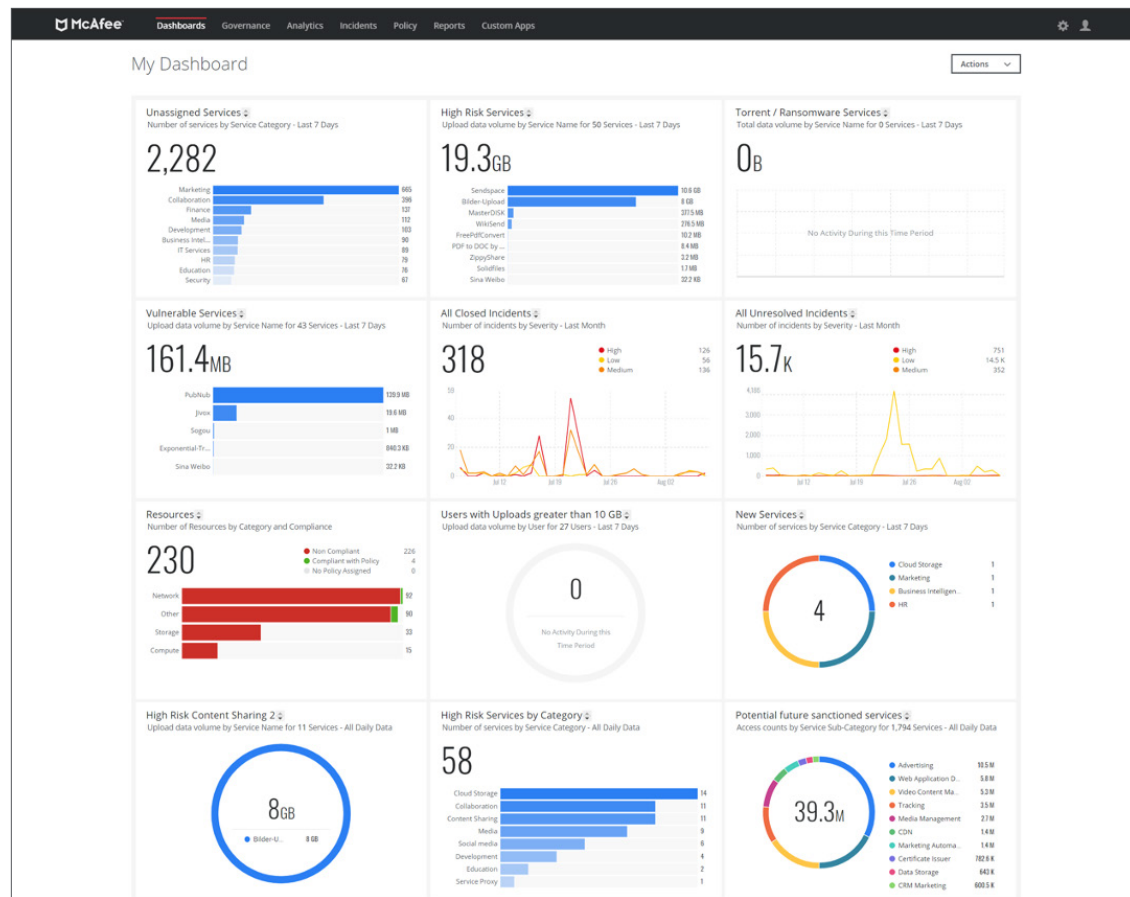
McAfee Dashboards Governance Analytics Incidents Policy Reports Custom Apps

My Dashboard

Actions

Unassigned Services
Number of services by Service Category - Last 7 Days
2,282
Marketing 665
Collaboration 396
Finance 137
Media 112
Development 103
Business Intel... 90
IT Services 89
HR 79
Education 76
Security 67

High Risk Services
Upload data volume by Service Name for 50 Services - Last 7 Days
19.3GB
Sendspace 10.6 GB
Bilder-Upload 8 GB
MasterDISK 317.5 MB
WikiSend 276.5 MB
FreePdfConvert 10.2 MB
PDF to DOC by ... 8.4 MB
ZippyShare 2.2 MB
Solidfiles 1.7 MB
Sina Weibo 32.2 KB

Torrent / Ransomware Services
Total data volume by Service Name for 0 Services - Last 7 Days
0B
No Activity During this Time Period

Vulnerable Services
Upload data volume by Service Name for 43 Services - Last 7 Days
161.4MB
PubNub 139.9 MB
Jivox 19.6 MB
Sogou 1 MB
Exponential-Tr... 840.3 KB
Sina Weibo 32.2 KB

All Closed Incidents
Number of incidents by Severity - Last Month
318
High 126
Low 56
Medium 136
60
40
20
0
Jul 12 Jul 19 Jul 26 Aug 02

All Unresolved Incidents
Number of incidents by Severity - Last Month
15.7K
High 751
Low 14.5 K
Medium 352
4,100
3,000
2,000
1,000
0
Jul 12 Jul 19 Jul 26 Aug 02

Resources
Number of Resources by Category and Compliance
230
Non Compliant 226
Compliant with Policy 4
No Policy Assigned 0
Network 92
Other 90
Storage 33
Compute 15

Users with Uploads greater than 10 GB
Upload data volume by User for 27 Users - Last 7 Days
0
No Activity During this Time Period

New Services
Number of services by Service Category - Last 7 Days
4
Cloud Storage 1
Marketing 1
Business Intelligen... 1
HR 1

High Risk Content Sharing 2
Upload data volume by Service Name for 11 Services - All Daily Data
8GB
Bilder-U... 8 GB

High Risk Services by Category
Number of services by Service Category - All Daily Data
58
Cloud Storage 14
Collaboration 11
Content Sharing 11
Media 9
Social media 6
Development 4
Education 2
Service Proxy 1

Potential future sanctioned services
Access counts by Service Sub-Category for 1,794 Services - All Daily Data
39.3M
Advertising 10.5 M
Web Application D... 5.8 M
Video Content Ma... 5.3 M
Tracking 3.5 M
Media Management 2.7 M
CDN 1.4 M
Marketing Automa... 1.4 M
Certificate Issuer 782.6 K
Data Storage 643 K
CRM Marketing 600.5 K